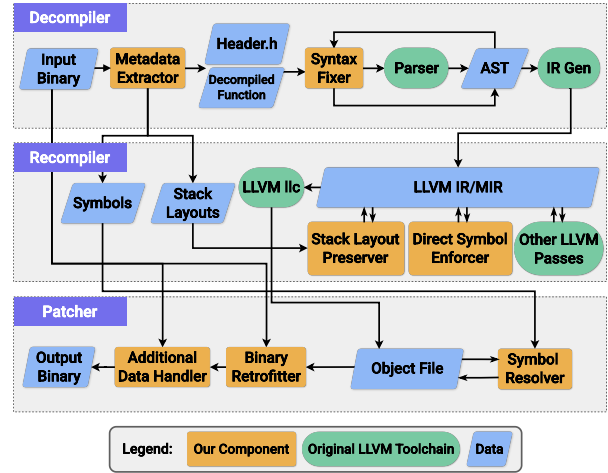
Decompiler

Input Binary

Metadata Extractor

Header.h

Decompiled Function

Syntax Fixer

Parser

AST

IR Gen

Recompiler

Symbols

Stack Layouts

LLVM llc

LLVM IR/MIR

Stack Layout Preserver

Direct Symbol Enforcer

Other LLVM Passes

Patcher

Output Binary

Additional Data Handler

Binary Retrofitter

Object File

Symbol Resolver

Legend: Our Component | Original LLVM Toolchain | Data